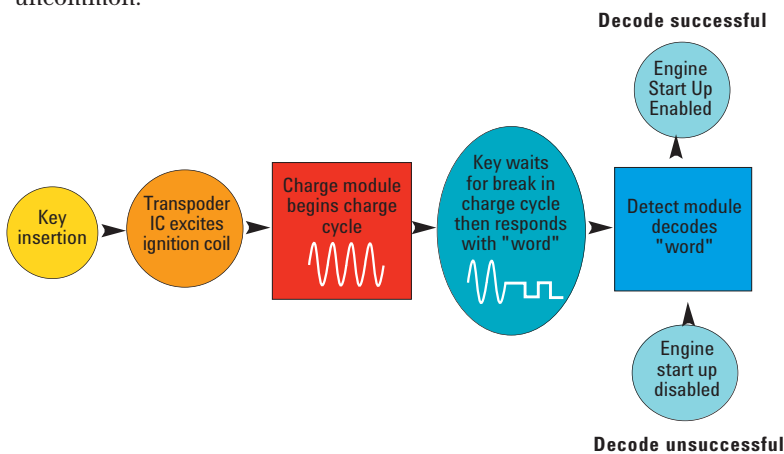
Decode successful

Engine Start Up Enabled

Key insertion

Transpoder IC excites ignition coil

Charge module begins charge cycle

Key waits for break in charge cycle then responds with "word"

Detect module decodes "word"

Engine start up disabled

Decode unsuccessful